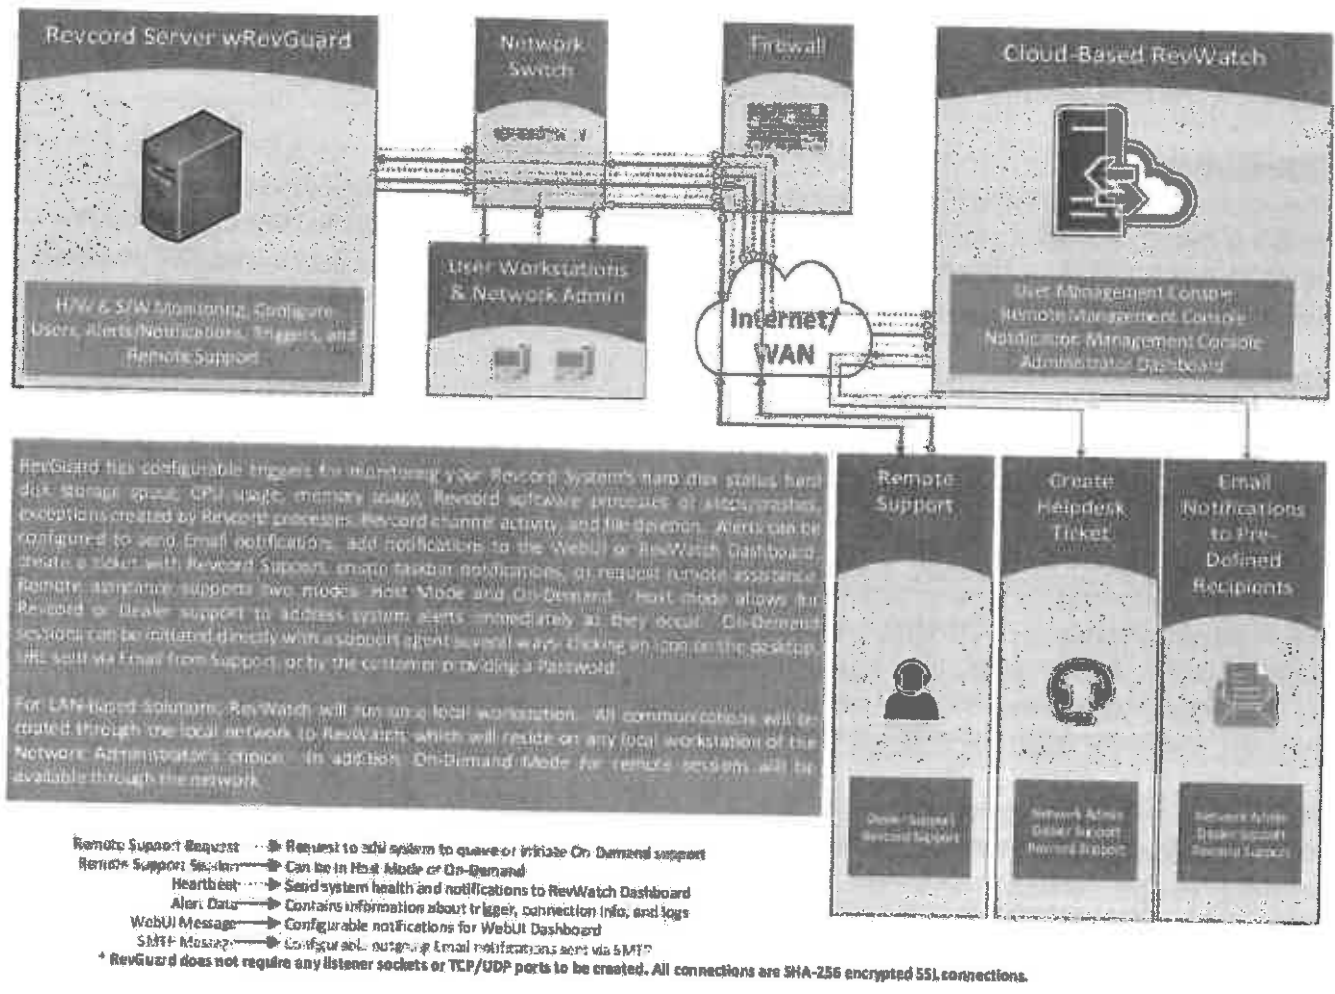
Revcord Server wRevGuard

H/W & S/W Monitoring, Configure Users, Alerts/Notifications, Triggers, and Remote Support

Network Switch

Firewall

User Workstations & Network Admin

Internet/ WAN

Cloud-Based RevWatch

User Management Console
Remote Management Console
Notification Management Console
Administrator Dashboard

RevGuard has configurable triggers for monitoring your Revcord System's hard disk status, hard disk storage space, CPU usage, memory usage, Revcord software processes of stops/crashes, exceptions created by Revcord processes, Revcord channel activity, and file deletion. Alerts can be configured to send Email notifications, add notifications to the WebUI or RevWatch Dashboard, create a ticket with Revcord Support, enable taskbar notifications, or request remote assistance. Remote assistance supports two modes: Host Mode and On-Demand. Host mode allows for Revcord or Dealer support to address system alerts immediately as they occur. On-Demand sessions can be initiated directly with a support agent several ways: clicking on icon on the desktop, URL sent via Email from Support, or by the customer providing a Password.

For LAN-Based Solutions, RevWatch will run on a local workstation. All communications will be routed through the local network to RevWatch which will reside on any local workstation of the Network Administrator's choice. In addition, On-Demand Mode for remote sessions will be available through the network.

Remote Support

Dealer Support
Revcord Support

Create Helpdesk Ticket

Network Admin
Dealer Support
Revcord Support

Email Notifications to Pre-Defined Recipients

Network Admin
Dealer Support
Revcord Support

Remote Support Request → Request to add system to queue or initiate On Demand support
Remote Support Session → Can be in Host Mode or On-Demand
Heartbeat → Send system health and notifications to RevWatch Dashboard
Alert Data → Contains information about trigger, connection info, and logs
WebUI Message → Configurable notifications for WebUI Dashboard
SMTP Message → Configurable outgoing Email notifications sent via SMTP
* RevGuard does not require any listener sockets or TCP/UDP ports to be created. All connections are SHA-256 encrypted SSL connections.